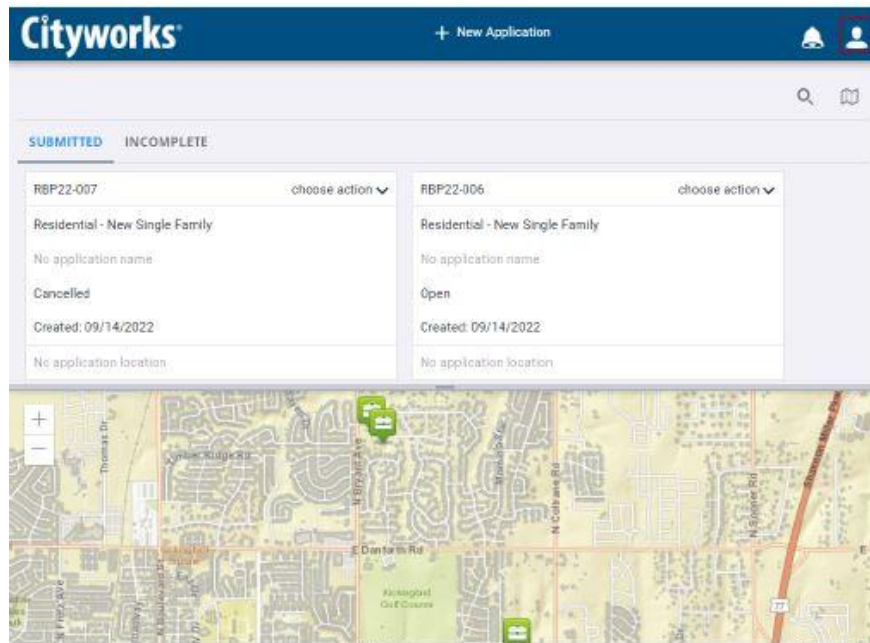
Cityworks

+ New Application

SUBMITTED INCOMPLETE

RBP22-007 choose action

Residential - New Single Family

No application name

Cancelled

Created: 09/14/2022

No application location

RBP22-006 choose action

Residential - New Single Family

No application name

Open

Created: 09/14/2022

No application location

+

−

Thomas Dr

N Bryant Ave

N Coltrane Rd

N Sooner Rd

E Danforth Rd

Kickingbird Golf Course

77